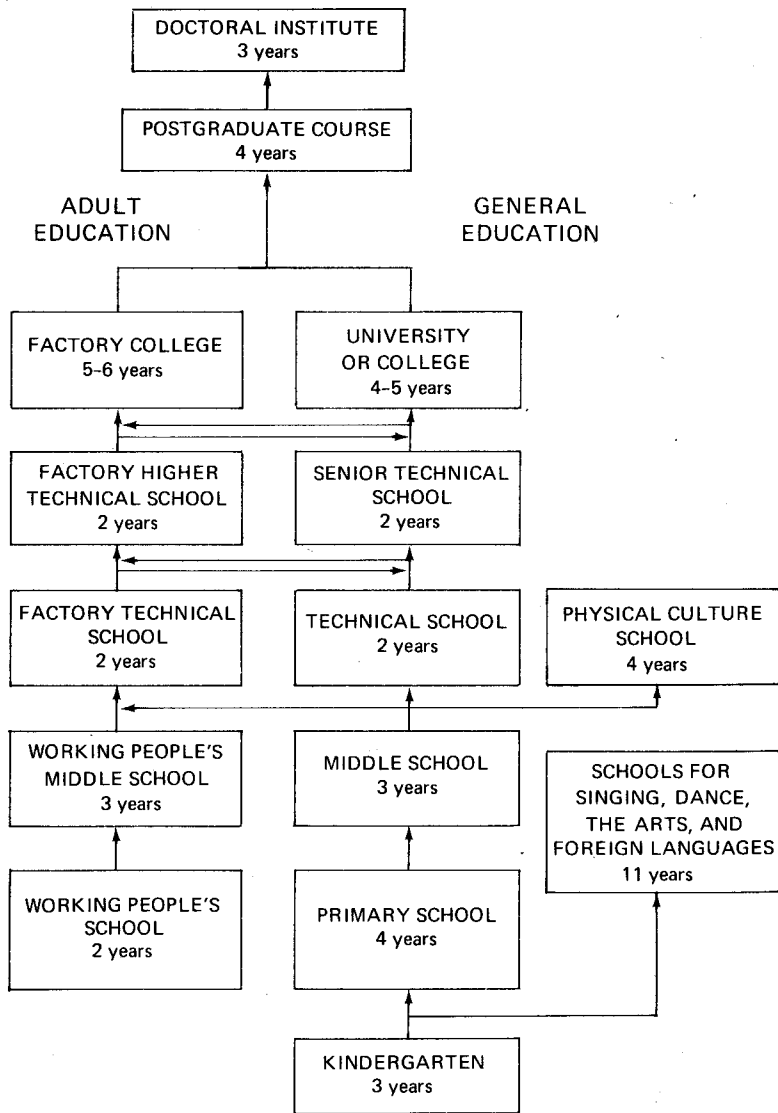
DOCTORAL INSTITUTE
3 years

POSTGRADUATE COURSE
4 years

ADULT EDUCATION

GENERAL EDUCATION

FACTORY COLLEGE
5-6 years

UNIVERSITY OR COLLEGE
4-5 years

FACTORY HIGHER TECHNICAL SCHOOL
2 years

SENIOR TECHNICAL SCHOOL
2 years

FACTORY TECHNICAL SCHOOL
2 years

TECHNICAL SCHOOL
2 years

PHYSICAL CULTURE SCHOOL
4 years

WORKING PEOPLE'S MIDDLE SCHOOL
3 years

MIDDLE SCHOOL
3 years

SCHOOLS FOR SINGING, DANCE, THE ARTS, AND FOREIGN LANGUAGES
11 years

WORKING PEOPLE'S SCHOOL
2 years

PRIMARY SCHOOL
4 years

KINDERGARTEN
3 years